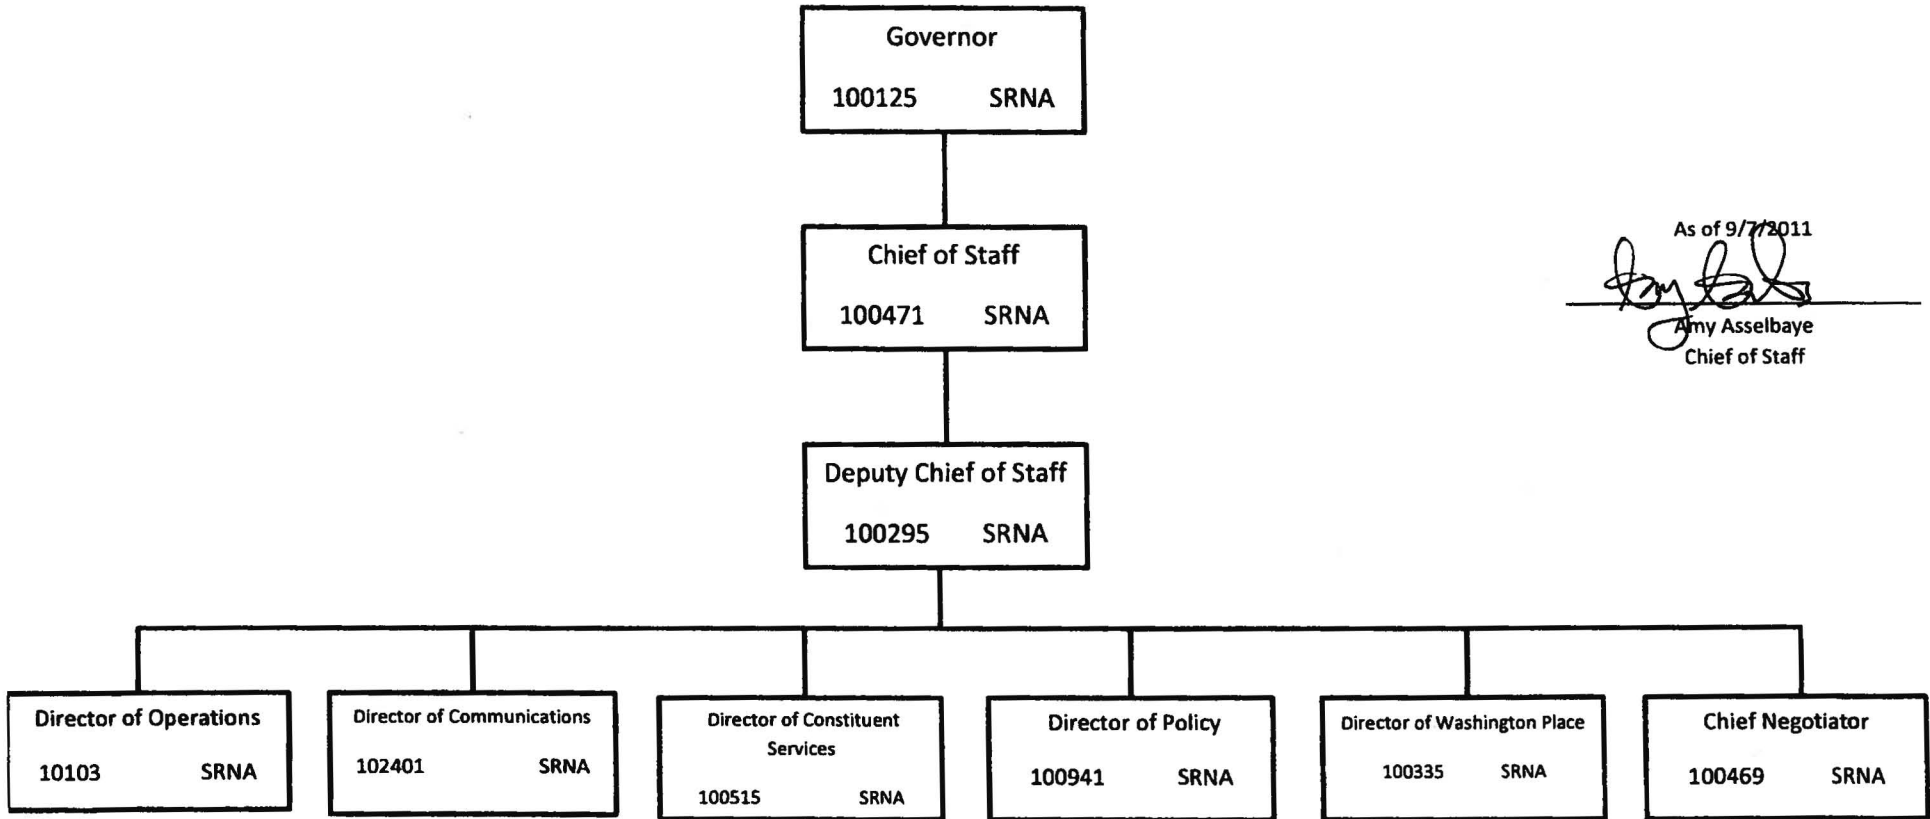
Governor
100125 SRNA

Chief of Staff
100471 SRNA

As of 9/7/2011
Amy Asselbaye
Chief of Staff

Deputy Chief of Staff
100295 SRNA

Director of Operations
10103 SRNA

Director of Communications
102401 SRNA

Director of Constituent Services
100515 SRNA

Director of Policy
100941 SRNA

Director of Washington Place
100335 SRNA

Chief Negotiator
100469 SRNA